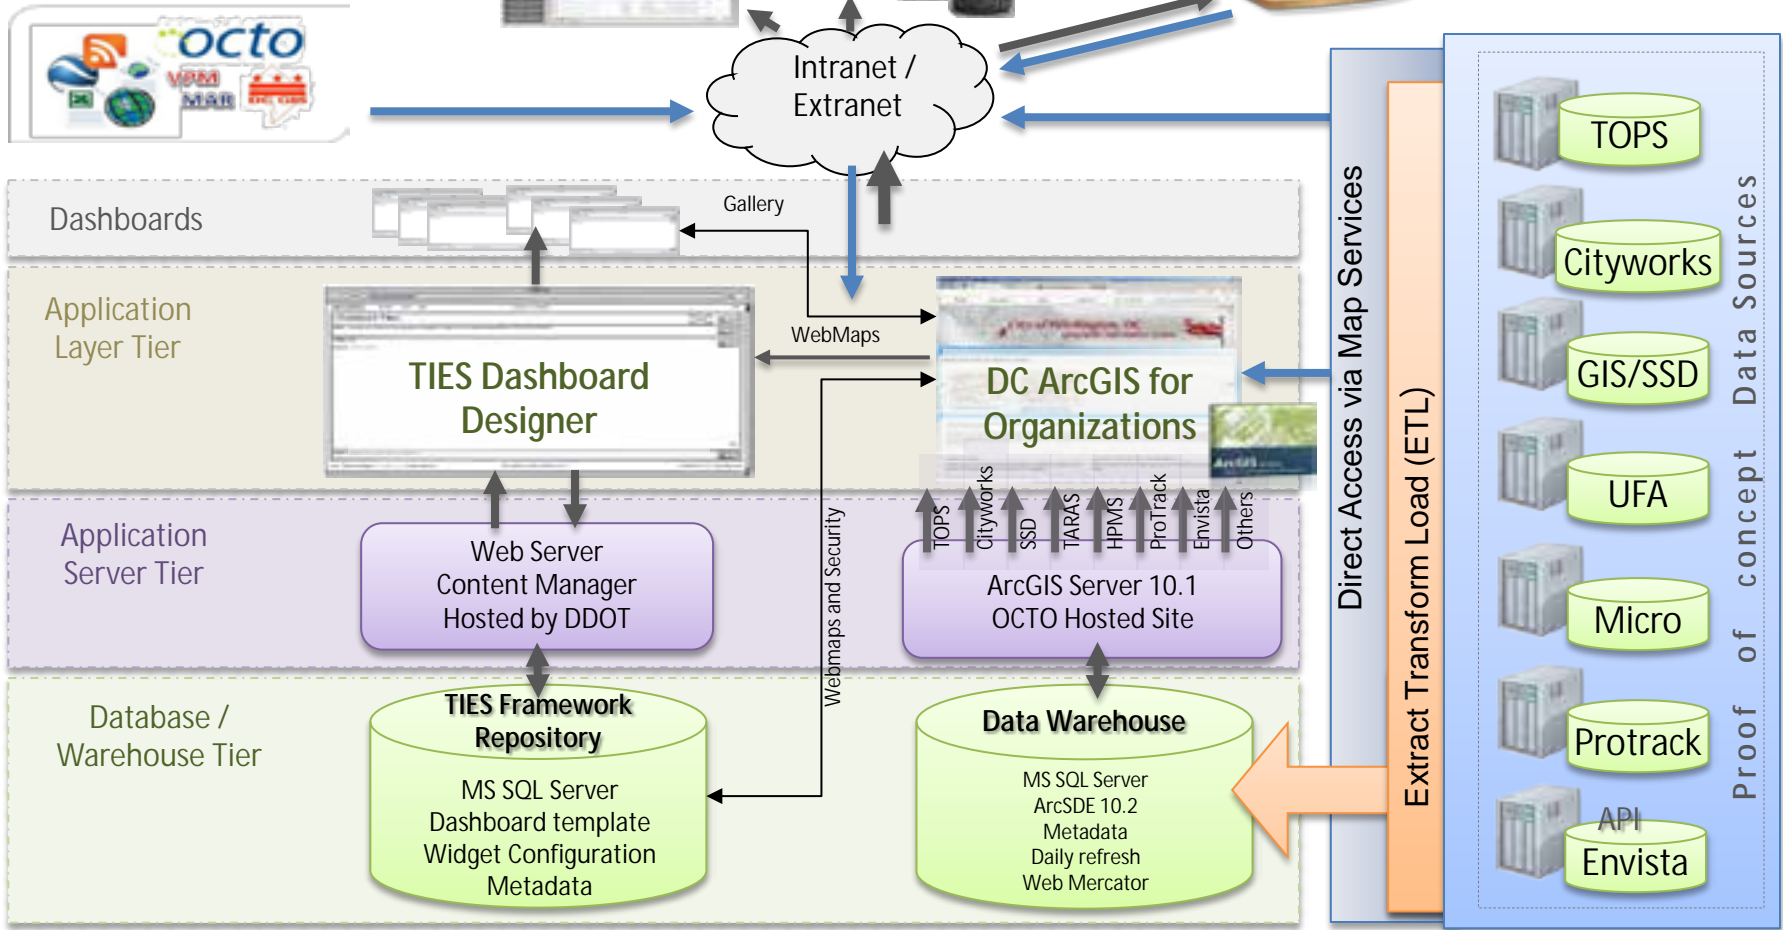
octo

VPM

MAR

Intranet / Extranet

Dashboards

Gallery

Application Layer Tier

TIES Dashboard Designer

WebMaps

DC ArcGIS for Organizations

Application Server Tier

Web Server
Content Manager
Hosted by DDOT

Webmaps and Security

TOPS

Cityworks

SSD

TARAS

HPMS

ProTrack

Envista

Others

ArcGIS Server 10.1
OCTO Hosted Site

Database / Warehouse Tier

TIES Framework Repository

MS SQL Server
Dashboard template
Widget Configuration
Metadata

Data Warehouse

MS SQL Server
ArcSDE 10.2
Metadata
Daily refresh
Web Mercator

Direct Access via Map Services

Extract Transform Load (ETL)

TOPS

Cityworks

GIS/SSD

UFA

Micro

Protrack

API

Envista

Proof of concept Data Sources